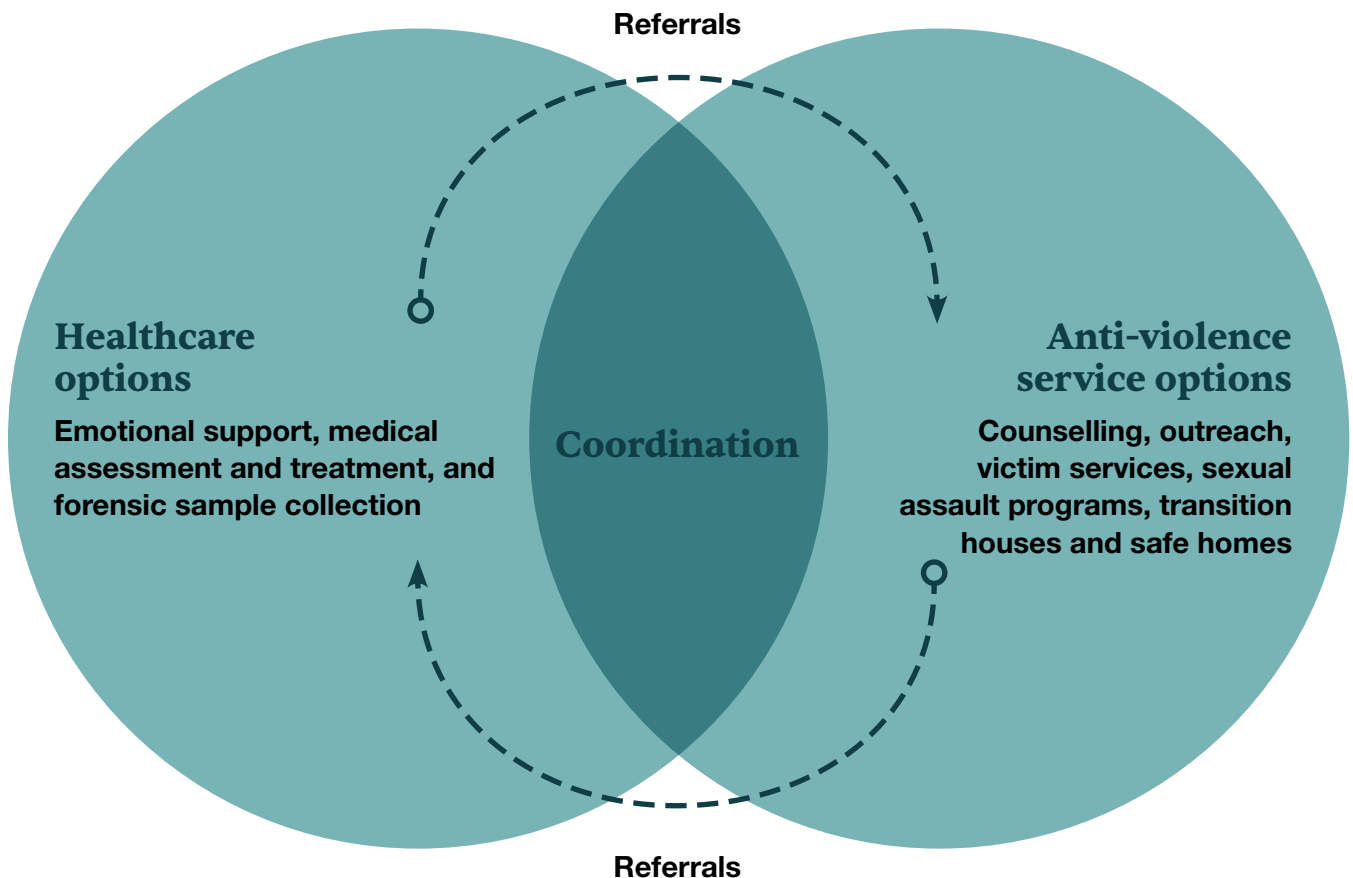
Referrals

Healthcare options

Emotional support, medical assessment and treatment, and forensic sample collection

Coordination

Anti-violence service options

Counselling, outreach, victim services, sexual assault programs, transition houses and safe homes

Referrals